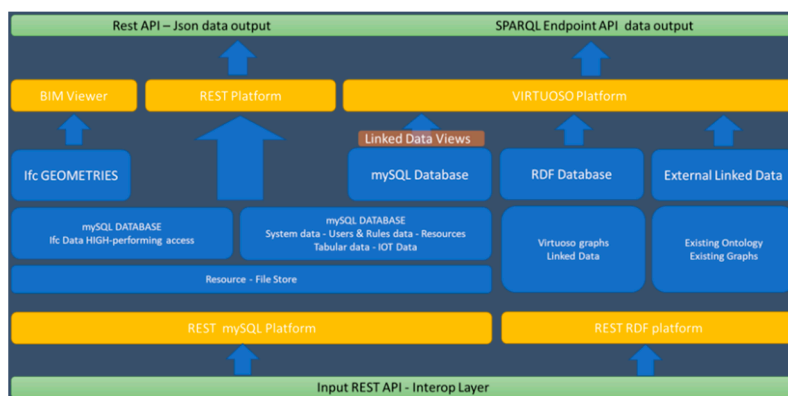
Rest API – Json data output

SPARQL Endpoint API data output

BIM Viewer

REST Platform

VIRTUOSO Platform

Linked Data Views

Ifc GEOMETRIES

mySQL Database

RDF Database

External Linked Data

mySQL DATABASE
Ifc Data HIGH-performing access

mySQL DATABASE
System data - Users & Rules data - Resources
Tabular data - IOT Data

Virtuoso graphs
Linked Data

Existing Ontology
Existing Graphs

Resource - File Store

REST mySQL Platform

REST RDF platform

Input REST API - Interop Layer